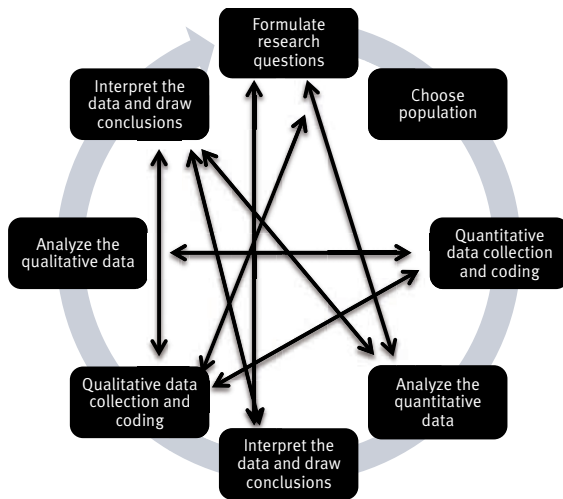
Formulate research questions

Choose population

Quantitative data collection and coding

Analyze the quantitative data

Interpret the data and draw conclusions

Qualitative data collection and coding

Analyze the qualitative data

Interpret the data and draw conclusions